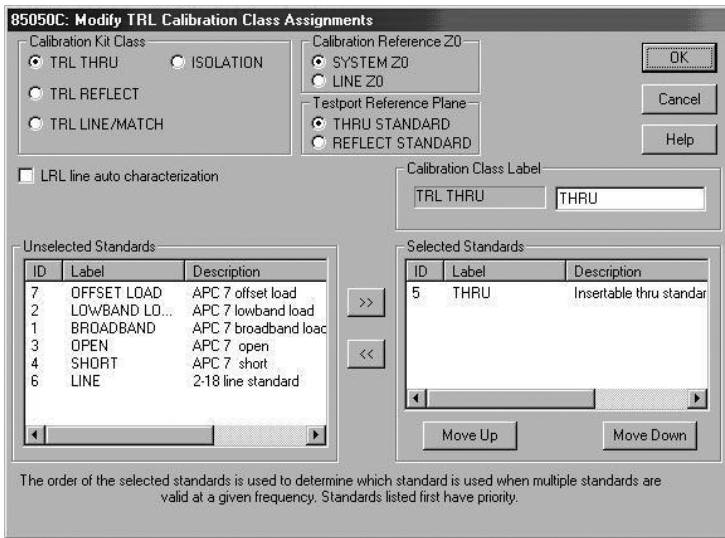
85050C: Modify TRL Calibration Class Assignments

Calibration Kit Class
TRL THRU
ISOLATION
TRL REFLECT
TRL LINE/MATCH

Calibration Reference Z0
SYSTEM Z0
LINE Z0

Testport Reference Plane
THRU STANDARD
REFLECT STANDARD

OK
Cancel
Help

LRL line auto characterization

Calibration Class Label
TRL THRU
THRU

Unselected Standards

| ID | Label | Description |
|---|---|---|
| 7 | OFFSET LOAD | APC 7 offset load |
| 2 | LOWBAND LO... | APC 7 lowband load |
| 1 | BROADBAND | APC 7 broadband loac |
| 3 | OPEN | APC 7 open |
| 4 | SHORT | APC 7 short |
| 6 | LINE | 2-18 line standard |

>>
<<

Selected Standards

| ID | Label | Description |
|---|---|---|
| 5 | THRU | Insertable thru standar |

Move Up
Move Down

The order of the selected standards is used to determine which standard is used when multiple standards are valid at a given frequency. Standards listed first have priority.